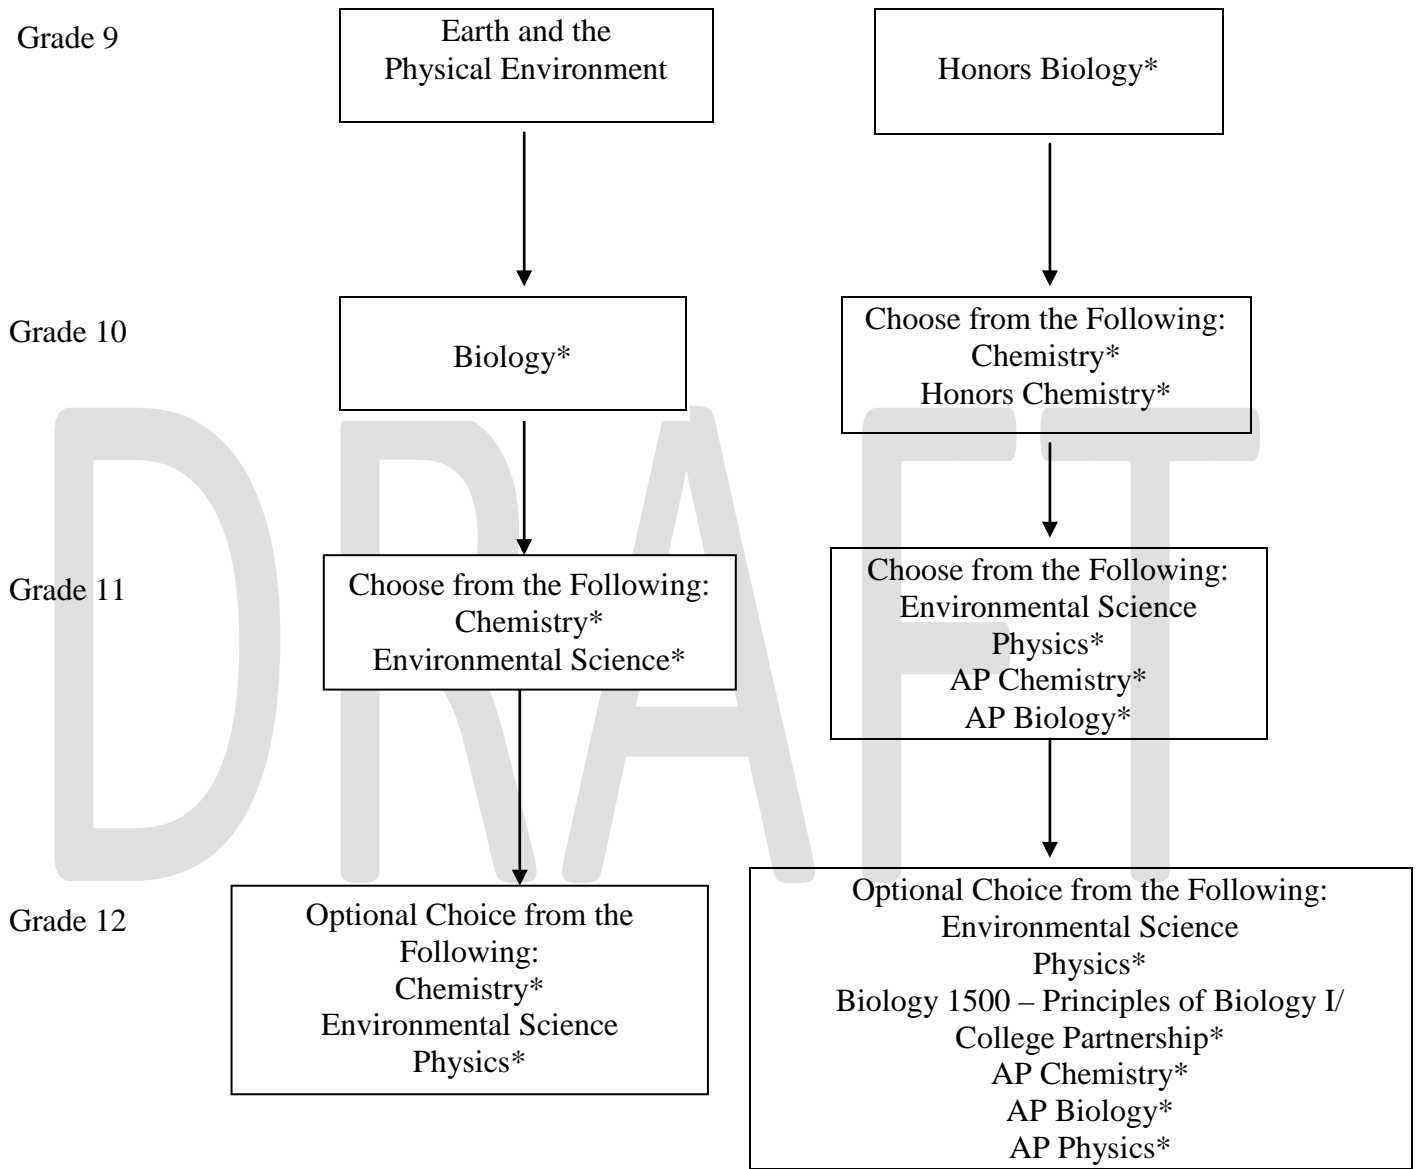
Grade 9

Earth and the Physical Environment

Honors Biology*

Grade 10

Biology*

Choose from the Following:
Chemistry*
Honors Chemistry*

Grade 11

Choose from the Following:
Chemistry*
Environmental Science*

Choose from the Following:
Environmental Science
Physics*
AP Chemistry*
AP Biology*

Grade 12

Optional Choice from the Following:
Chemistry*
Environmental Science
Physics*

Optional Choice from the Following:
Environmental Science
Physics*
Biology 1500 – Principles of Biology I/ College Partnership*
AP Chemistry*
AP Biology*
AP Physics*

DRAFT